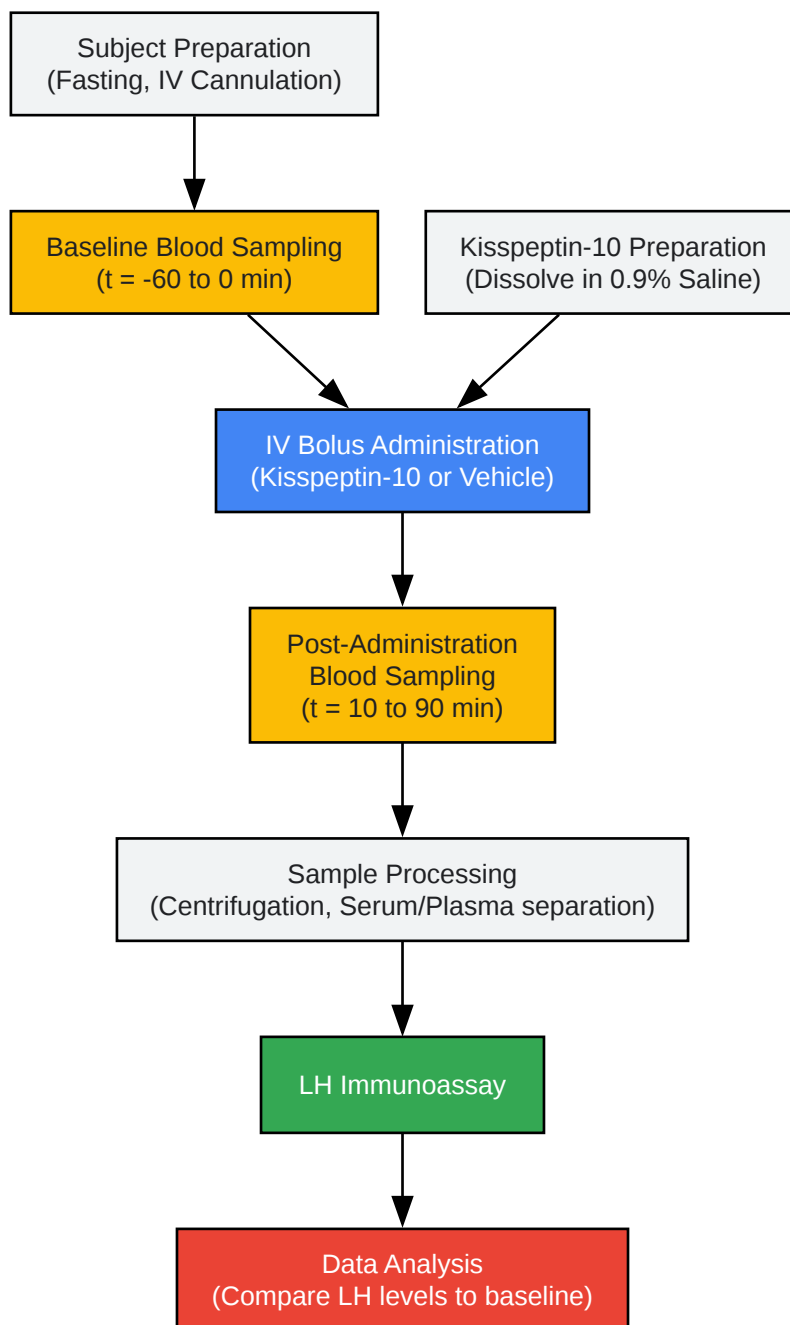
Subject Preparation
(Fasting, IV Cannulation)

Baseline Blood Sampling
(t = -60 to 0 min)

Kisspeptin-10 Preparation
(Dissolve in 0.9% Saline)

IV Bolus Administration
(Kisspeptin-10 or Vehicle)

Post-Administration
Blood Sampling
(t = 10 to 90 min)

Sample Processing
(Centrifugation, Serum/Plasma separation)

LH Immunoassay

Data Analysis
(Compare LH levels to baseline)